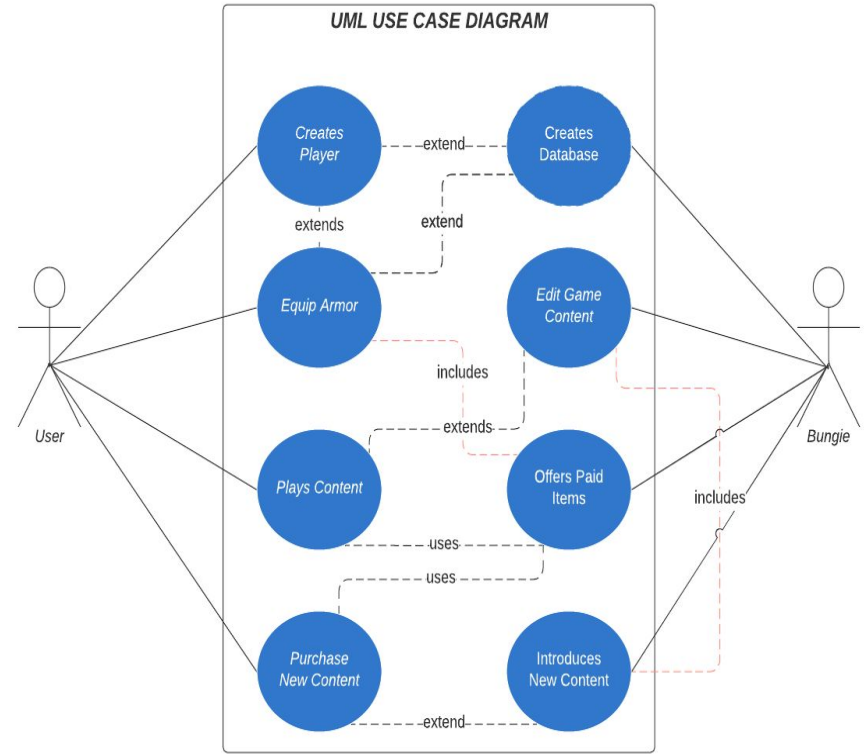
UML USE CASE DIAGRAM

Creates Player

extend

Creates Database

extends

extend

Equip Armor

Edit Game Content

includes

extends

Plays Content

Offers Paid Items

includes

uses

uses

Purchase New Content

Introduces New Content

extend

User

Bungie